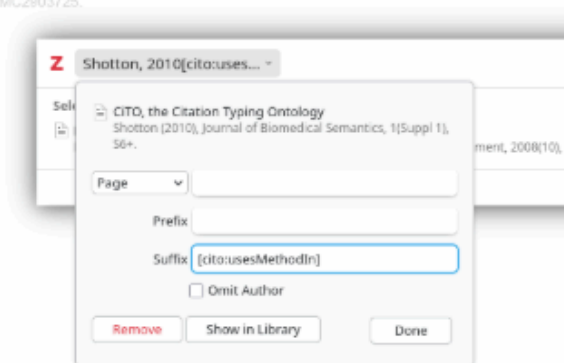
MC2903725.

Z Shotton, 2010[cito:uses...

Sele

CiTO, the Citation Typing Ontology
Shotton (2010), Journal of Biomedical Semantics, 1(Suppl 1), S6+.

ment, 2008(10),

Page

Prefix

Suffix [cito:usesMethodIn]

Omit Author

Remove

Show in Library

Done